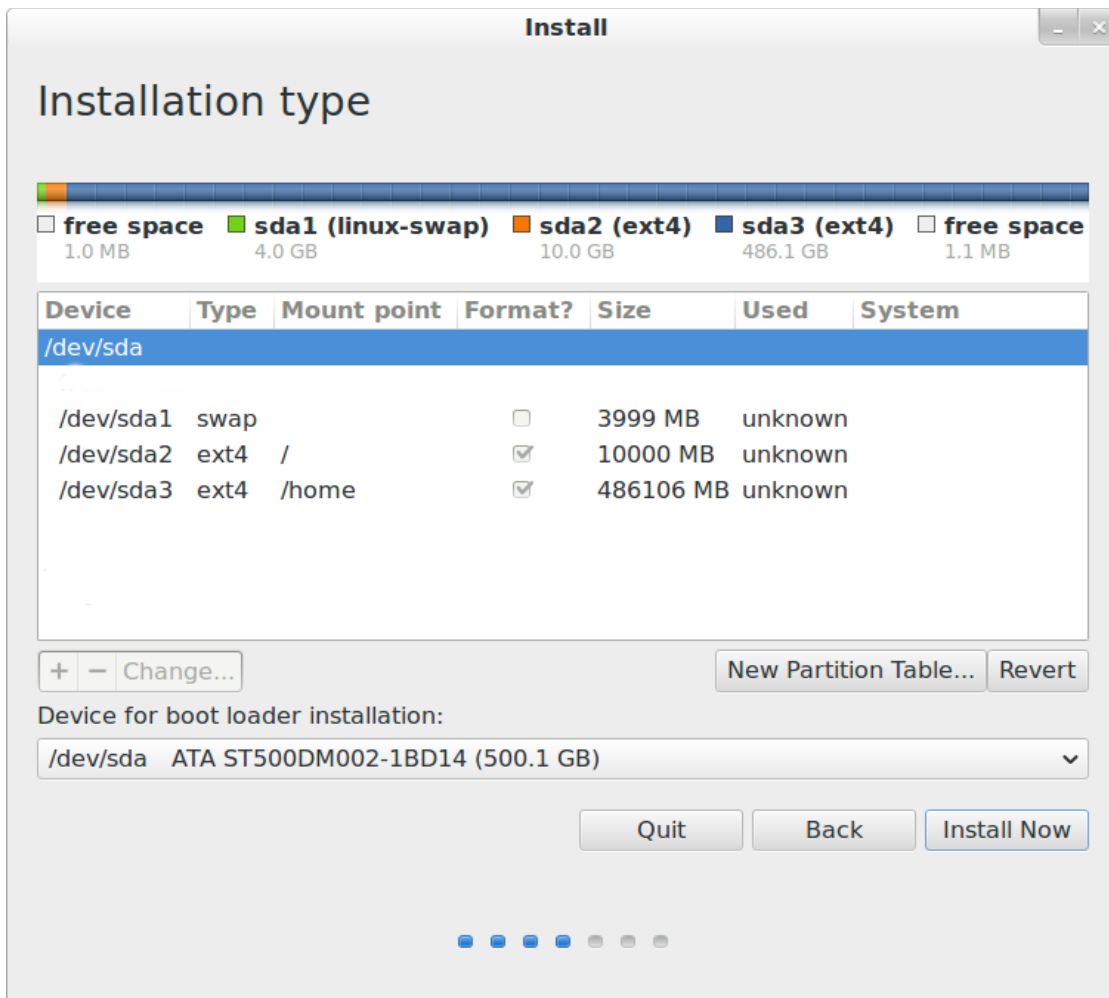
Install

Installation type

free space 1.0 MB
sda1 (linux-swap) 4.0 GB
sda2 (ext4) 10.0 GB
sda3 (ext4) 486.1 GB
free space 1.1 MB

| Device | Type | Mount point | Format? | Size | Used | System |
|---|---|---|---|---|---|---|
| /dev/sda | | | | | | |
| /dev/sda1 | swap | | | 3999 MB | unknown | |
| /dev/sda2 | ext4 | / | | 10000 MB | unknown | |
| /dev/sda3 | ext4 | /home | | 486106 MB | unknown | |

+ − Change...

New Partition Table... Revert

Device for boot loader installation:

/dev/sda ATA ST500DM002-1BD14 (500.1 GB)

Quit Back Install Now